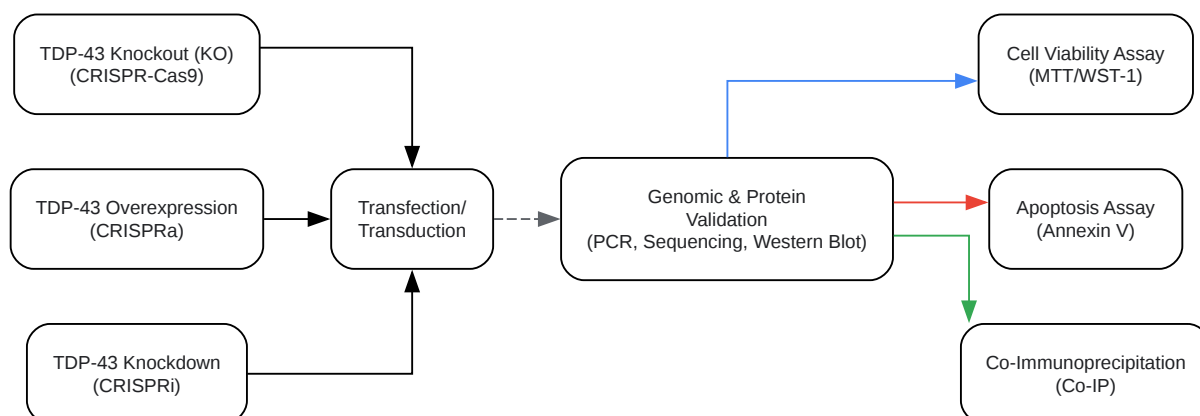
TDP-43 Knockout (KO)
(CRISPR-Cas9)

TDP-43 Overexpression
(CRISPRa)

TDP-43 Knockdown
(CRISPRi)

Transfection/
Transduction

Genomic & Protein
Validation
(PCR, Sequencing, Western Blot)

Cell Viability Assay
(MTT/WST-1)

Apoptosis Assay
(Annexin V)

Co-Immunoprecipitation
(Co-IP)